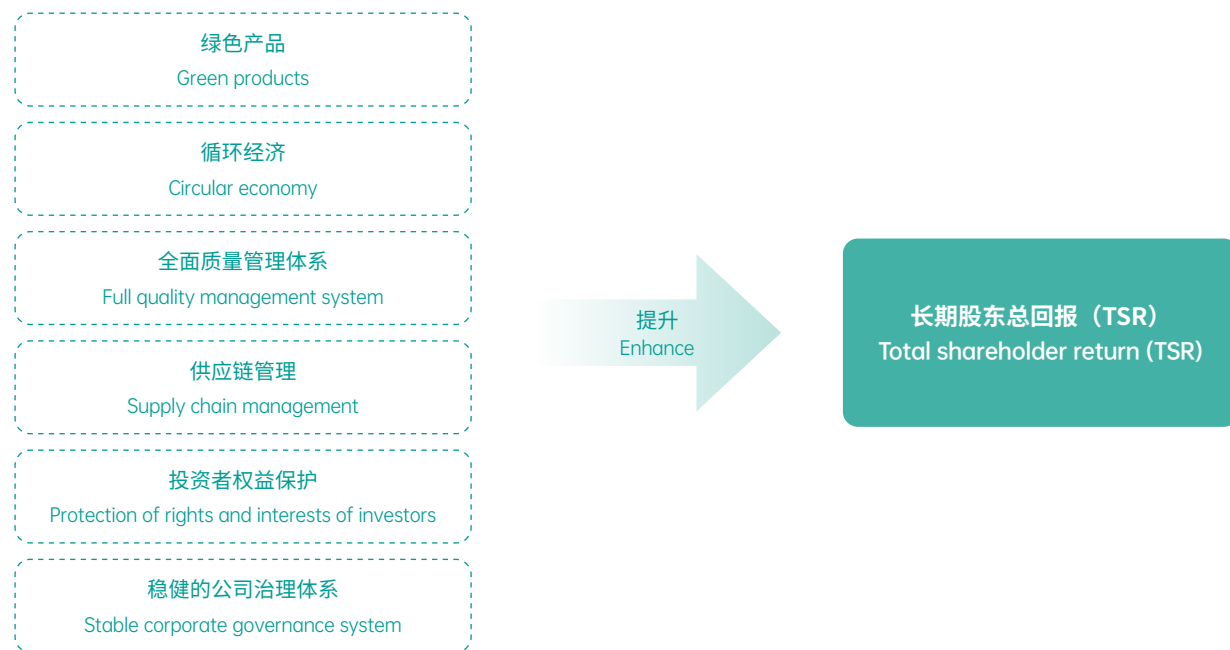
绿色产品
Green products

循环经济
Circular economy

全面质量管理体系
Full quality management system

供应链管理
Supply chain management

投资者权益保护
Protection of rights and interests of investors

稳健的公司治理体系
Stable corporate governance system

提升
Enhance

长期股东总回报（TSR）
Total shareholder return (TSR)